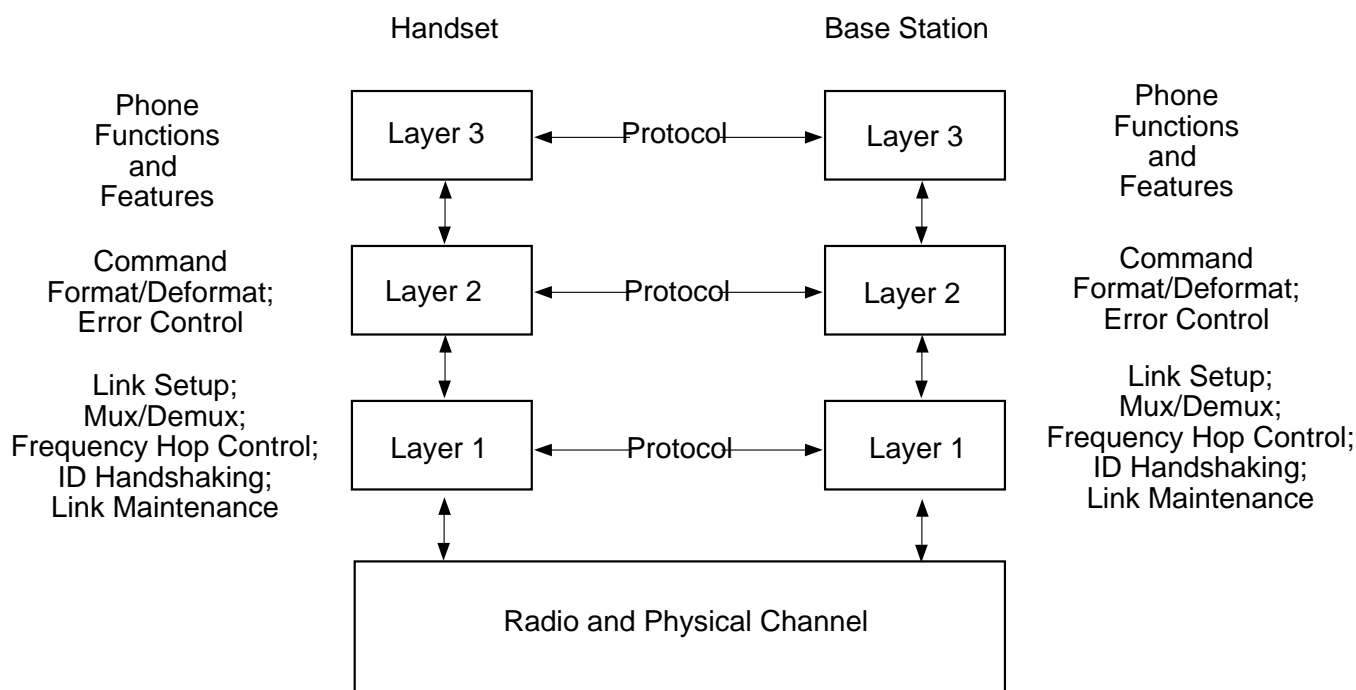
Handset

Base Station

Phone Functions and Features

Layer 3

Protocol

Layer 3

Phone Functions and Features

Command Format/Deformat; Error Control

Layer 2

Protocol

Layer 2

Command Format/Deformat; Error Control

Link Setup; Mux/Demux; Frequency Hop Control; ID Handshaking; Link Maintenance

Layer 1

Protocol

Layer 1

Link Setup; Mux/Demux; Frequency Hop Control; ID Handshaking; Link Maintenance

Radio and Physical Channel